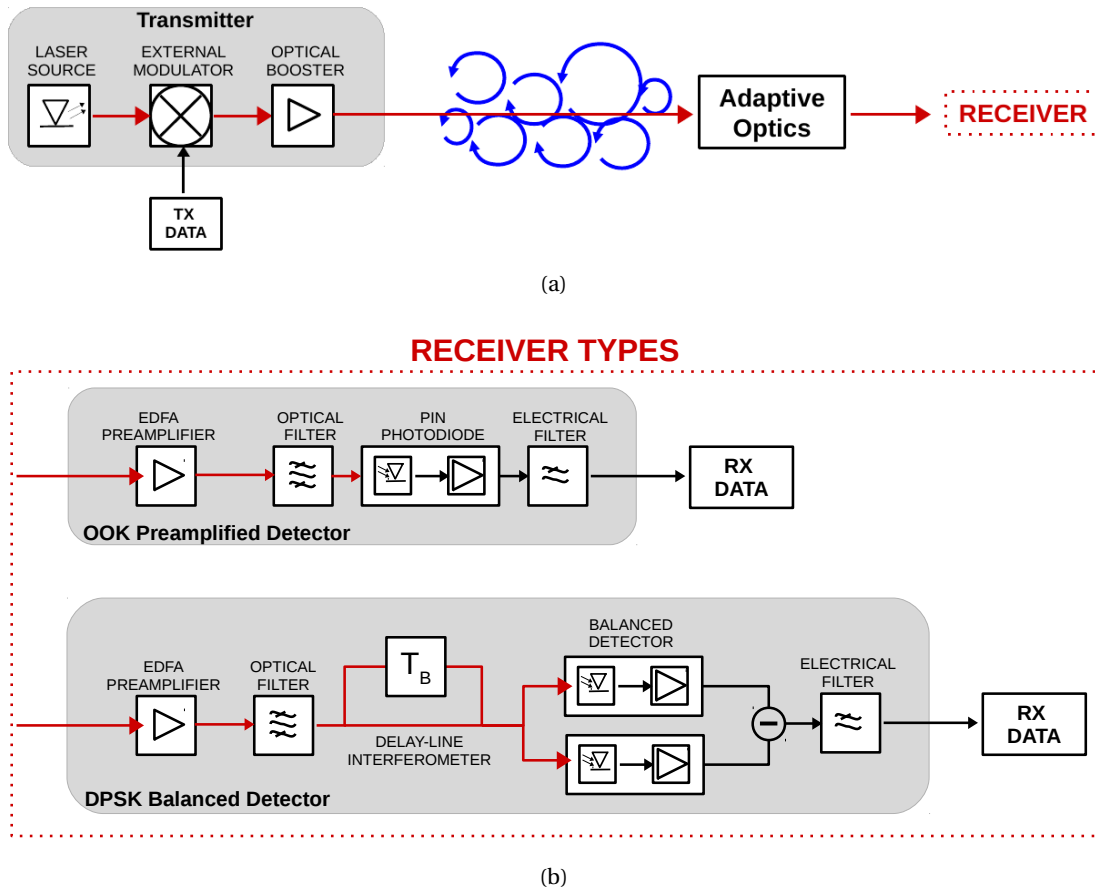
Transmitter

LASER SOURCE

EXTERNAL MODULATOR

OPTICAL BOOSTER

TX DATA

Adaptive Optics

RECEIVER

(a)

RECEIVER TYPES

EDFA PREAMPLIFIER

OPTICAL FILTER

PIN PHOTODIODE

ELECTRICAL FILTER

RX DATA

OOK Preamplified Detector

EDFA PREAMPLIFIER

OPTICAL FILTER

$T_B$

DELAY-LINE INTERFEROMETER

BALANCED DETECTOR

ELECTRICAL FILTER

RX DATA

DPSK Balanced Detector

(b)